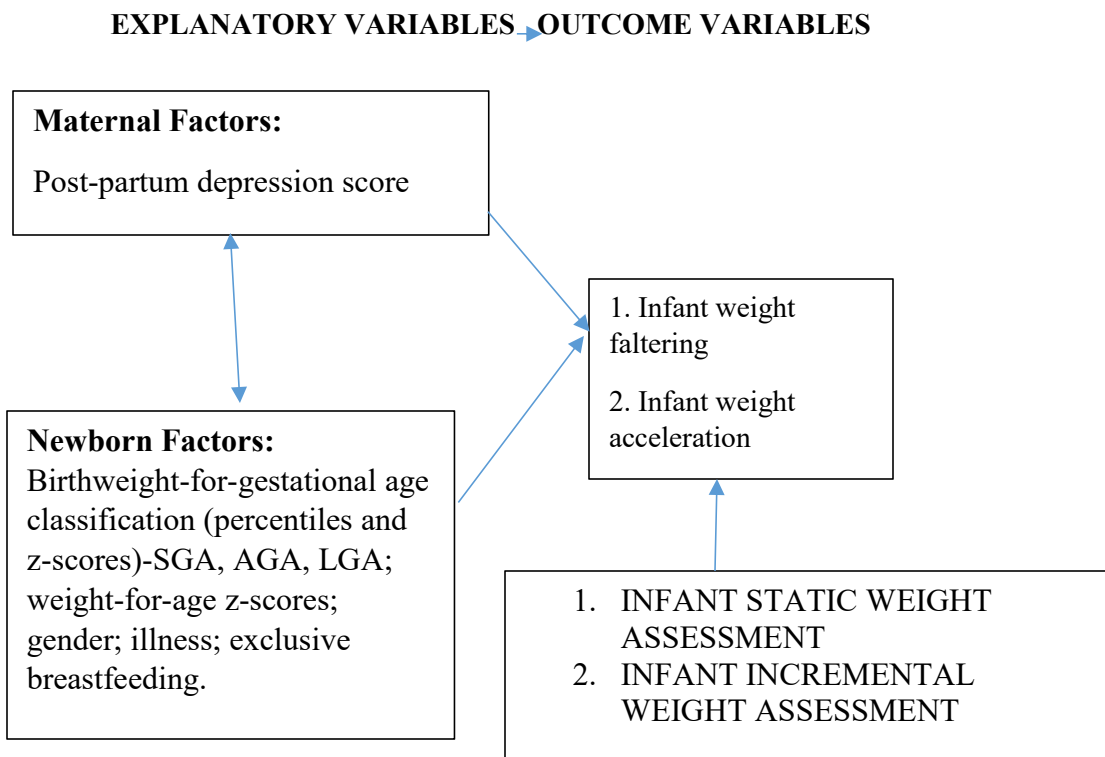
EXPLANATORY VARIABLES OUTCOME VARIABLES

**Maternal Factors:**

Post-partum depression score

1. Infant weight faltering

2. Infant weight acceleration

**Newborn Factors:**
Birthweight-for-gestational age classification (percentiles and z-scores)-SGA, AGA, LGA; weight-for-age z-scores; gender; illness; exclusive breastfeeding.

1. INFANT STATIC WEIGHT ASSESSMENT
2. INFANT INCREMENTAL WEIGHT ASSESSMENT